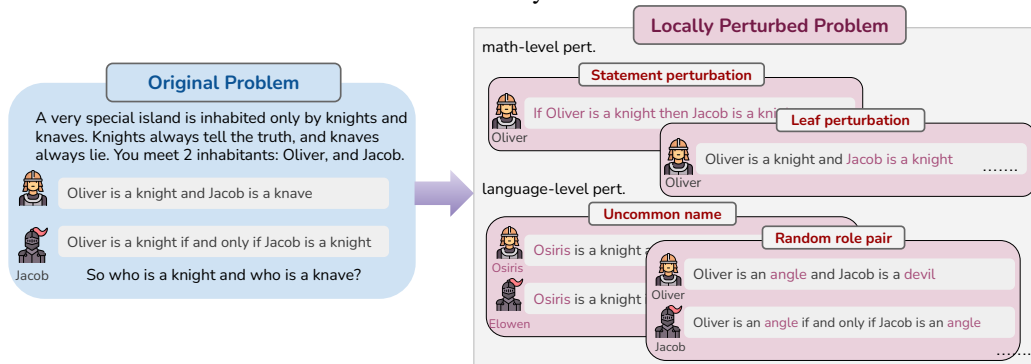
Original Problem

A very special island is inhabited only by knights and knaves. Knights always tell the truth, and knaves always lie. You meet 2 inhabitants: Oliver, and Jacob.

Oliver is a knight and Jacob is a knave

Oliver is a knight if and only if Jacob is a knight

Jacob

So who is a knight and who is a knave?

Locally Perturbed Problem

math-level pert.

Statement perturbation

If Oliver is a knight then Jacob is a kn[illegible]

Oliver

Leaf perturbation

Oliver is a knight and Jacob is a knight

Oliver

……

language-level pert.

Uncommon name

Osiris is a knight a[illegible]

Osiris

Osiris is a knight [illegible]

Elowen

Random role pair

Oliver is an angle and Jacob is a devil

Oliver

Oliver is an angle if and only if Jacob is an angle

Jacob

……